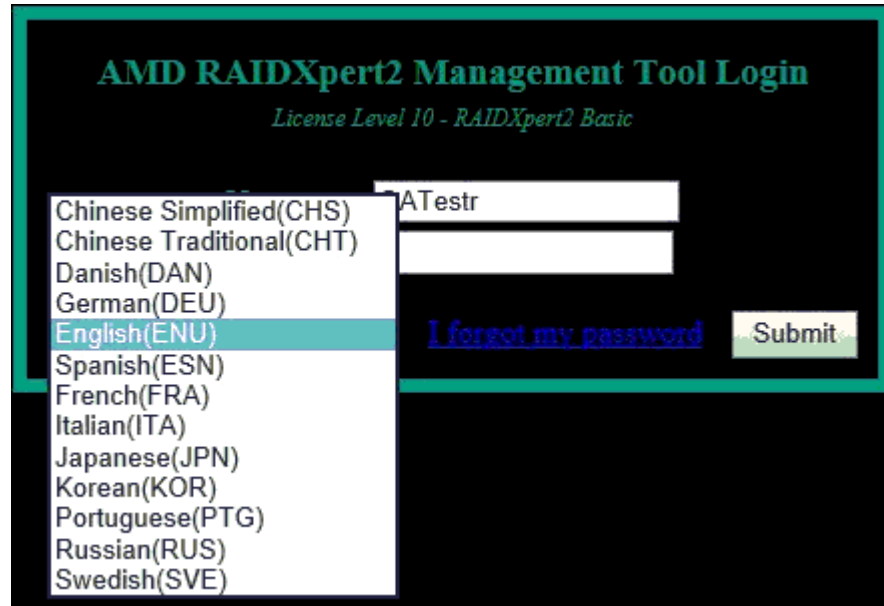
AMD RAIDXpert2 Management Tool Login

License Level 10 - RAIDXpert2 Basic

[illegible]ATestr

Chinese Simplified(CHS)
Chinese Traditional(CHT)
Danish(DAN)
German(DEU)
English(ENU)
Spanish(ESN)
French(FRA)
Italian(ITA)
Japanese(JPN)
Korean(KOR)
Portuguese(PTG)
Russian(RUS)
Swedish(SVE)

I forgot my password

Submit